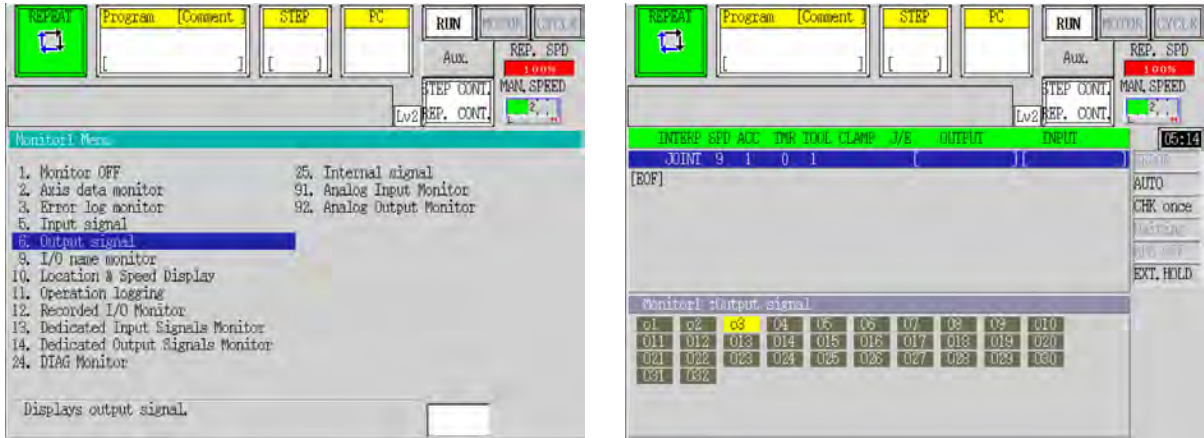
REPEAT

Program [Comment]

[ ]

STEP

[ ]

PC

RUN

MOTOR

CYCLE

Aux.

REP. SPD

100%

STEP CONT.

MAN. SPEED

Lv2

REP. CONT.

2

Monitor1 Menu

1. Monitor OFF
2. Axis data monitor
3. Error log monitor
5. Input signal
6. Output signal
9. I/O name monitor
10. Location & Speed Display
11. Operation logging
12. Recorded I/O Monitor
13. Dedicated Input Signals Monitor
14. Dedicated Output Signals Monitor
24. DIAG Monitor

25. Internal signal
91. Analog Input Monitor
92. Analog Output Monitor

Displays output signal.

REPEAT

Program [Comment]

[ ]

STEP

[ ]

PC

RUN

MOTOR

CYCLE

Aux.

REP. SPD

100%

STEP CONT.

MAN. SPEED

Lv2

REP. CONT.

2

| INTERP | SPD | ACC | TMR | TOOL | CLAMP | J/E | OUTPUT | INPUT |
|---|---|---|---|---|---|---|---|---|
| JOINT | 9 | 1 | 0 | 1 | | | [ ] | [ ] |

[EOF]

05:14

STOP

AUTO

CHK once

Waiting

RPS OFF

EXT. HOLD

Monitor1 :Output signal

o1 o2 o3 o4 o5 o6 o7 o8 o9 o10
o11 o12 o13 o14 o15 o16 o17 o18 o19 o20
o21 o22 o23 o24 o25 o26 o27 o28 o29 o30
o31 o32